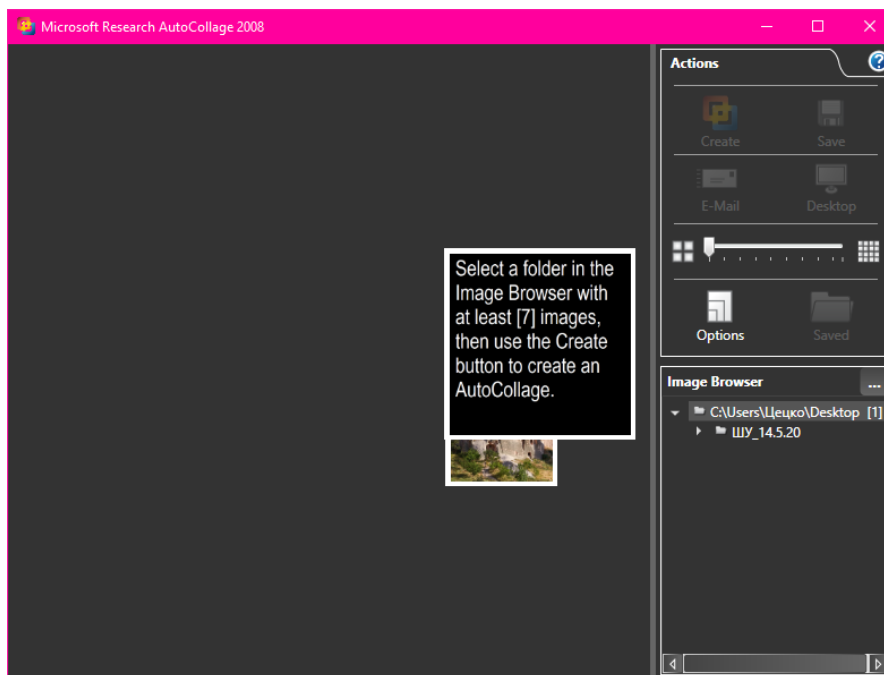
Microsoft Research AutoCollage 2008

Select a folder in the Image Browser with at least [7] images, then use the Create button to create an AutoCollage.

Actions

Create

Save

E-Mail

Desktop

Options

Saved

Image Browser

...

C:\Users\Цецко\Desktop [1]

ШУ_14.5.20